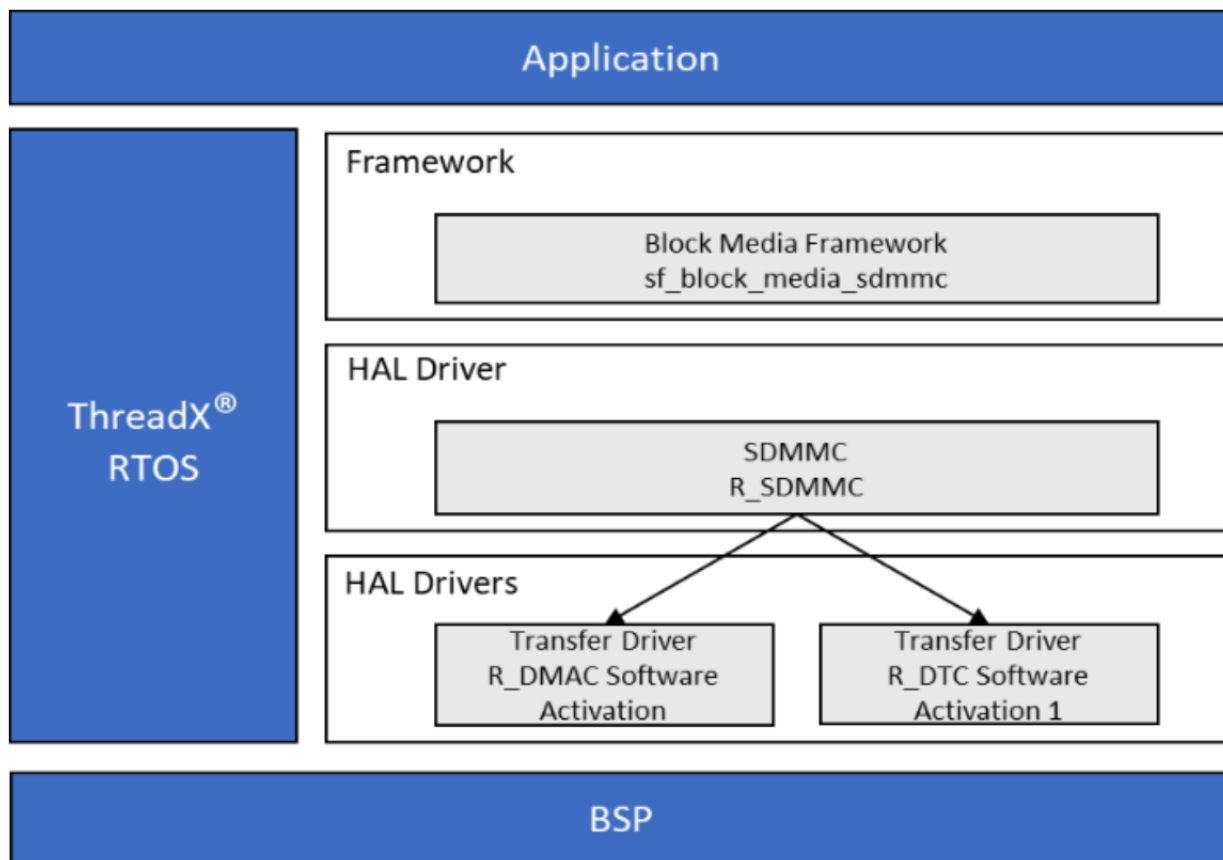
Application

ThreadX®
RTOS

Framework

Block Media Framework
sf_block_media_sdmmc

HAL Driver

SDMMC
R_SDMMC

HAL Drivers

Transfer Driver
R_DMAC Software
Activation

Transfer Driver
R_DTC Software
Activation 1

BSP